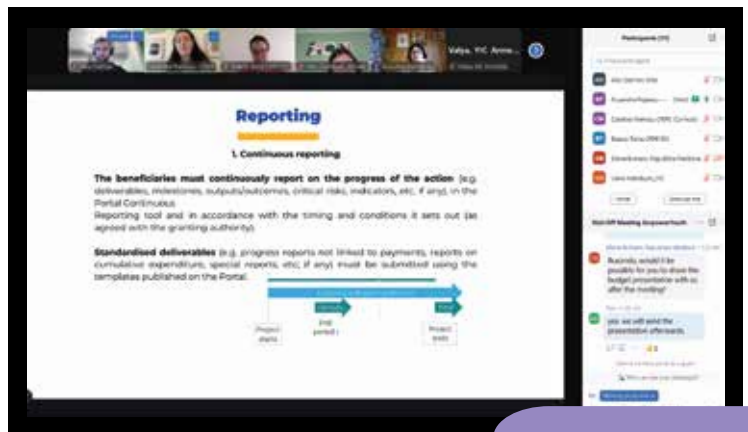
Valya, YIC Anne...

Participants (11)

Reporting

1. Continuous reporting

The beneficiaries must continuously report on the progress of the action (e.g. deliverables, milestones, outputs/outcomes, critical risks, indicators, etc. if any), in the Portal Continuous Reporting tool and in accordance with the timing and conditions it sets out (as agreed with the granting authority).

Standardised deliverables (e.g. progress reports not linked to payments, reports on cumulative expenditure, special reports, etc. if any) must be submitted using the templates published on the Portal.

Project starts

End period 1

Project ends

Russinda, would it be possible for you to share the budget presentation with us after the meeting?

yes, we will send the presentation afterwards.